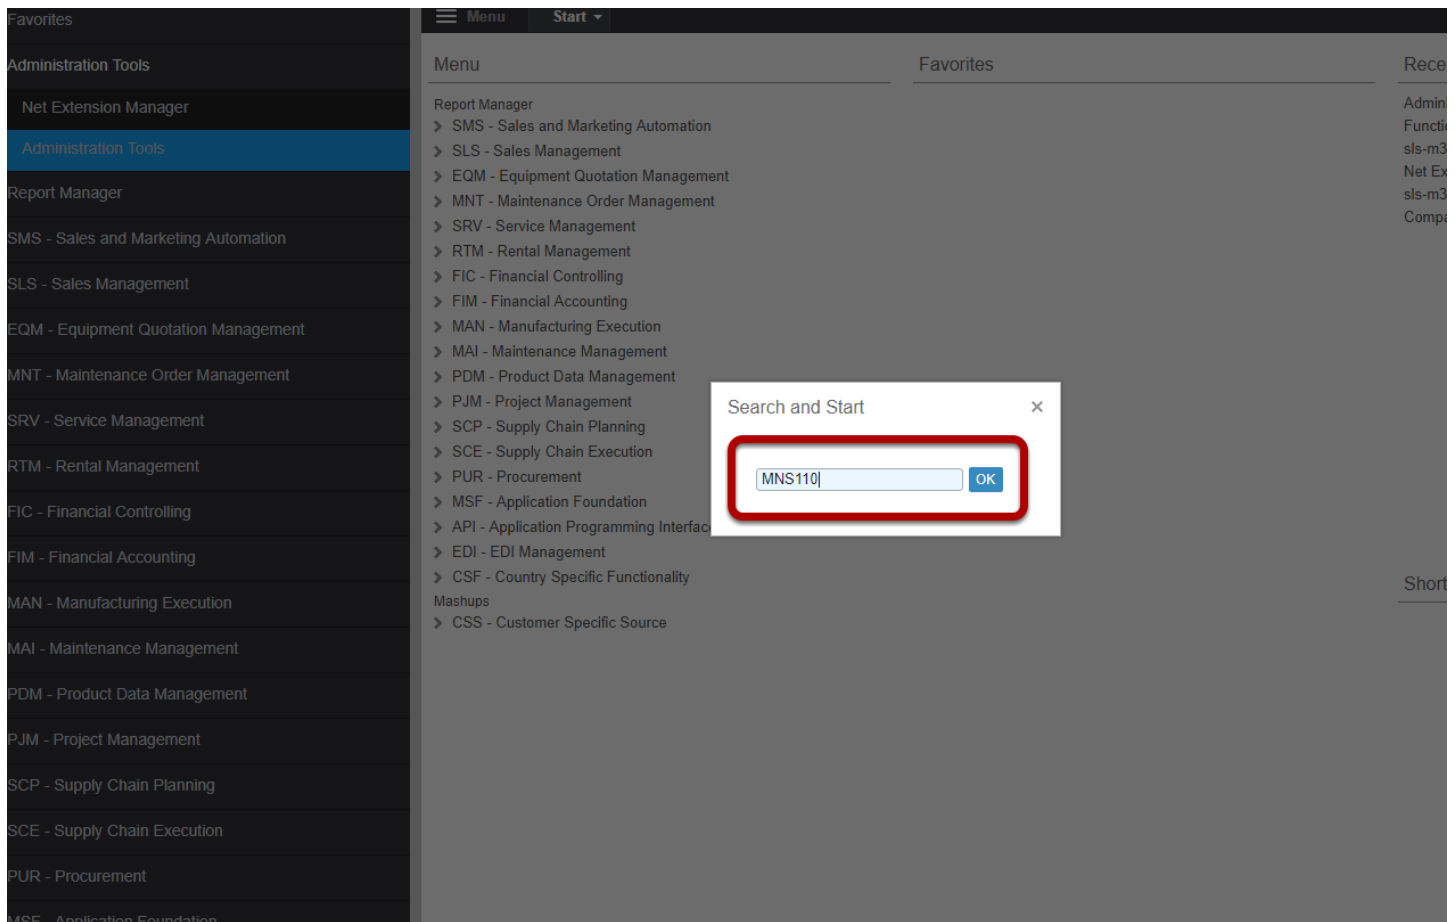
Favorites
Administration Tools
Net Extension Manager
Administration Tools
Report Manager
SMS - Sales and Marketing Automation
SLS - Sales Management
EQM - Equipment Quotation Management
MNT - Maintenance Order Management
SRV - Service Management
RTM - Rental Management
FIC - Financial Controlling
FIM - Financial Accounting
MAN - Manufacturing Execution
MAI - Maintenance Management
PDM - Product Data Management
PJM - Project Management
SCP - Supply Chain Planning
SCE - Supply Chain Execution
PUR - Procurement
MSF - Application Foundation

Menu Start

Menu
Report Manager
SMS - Sales and Marketing Automation
SLS - Sales Management
EQM - Equipment Quotation Management
MNT - Maintenance Order Management
SRV - Service Management
RTM - Rental Management
FIC - Financial Controlling
FIM - Financial Accounting
MAN - Manufacturing Execution
MAI - Maintenance Management
PDM - Product Data Management
PJM - Project Management
SCP - Supply Chain Planning
SCE - Supply Chain Execution
PUR - Procurement
MSF - Application Foundation
API - Application Programming Interfac
EDI - EDI Management
CSF - Country Specific Functionality
Mashups
CSS - Customer Specific Source

Favorites

Rece
Admin
Functi
sls-m3
Net Ex
sls-m3
Compa

Short

Search and Start ×
MNS110 OK